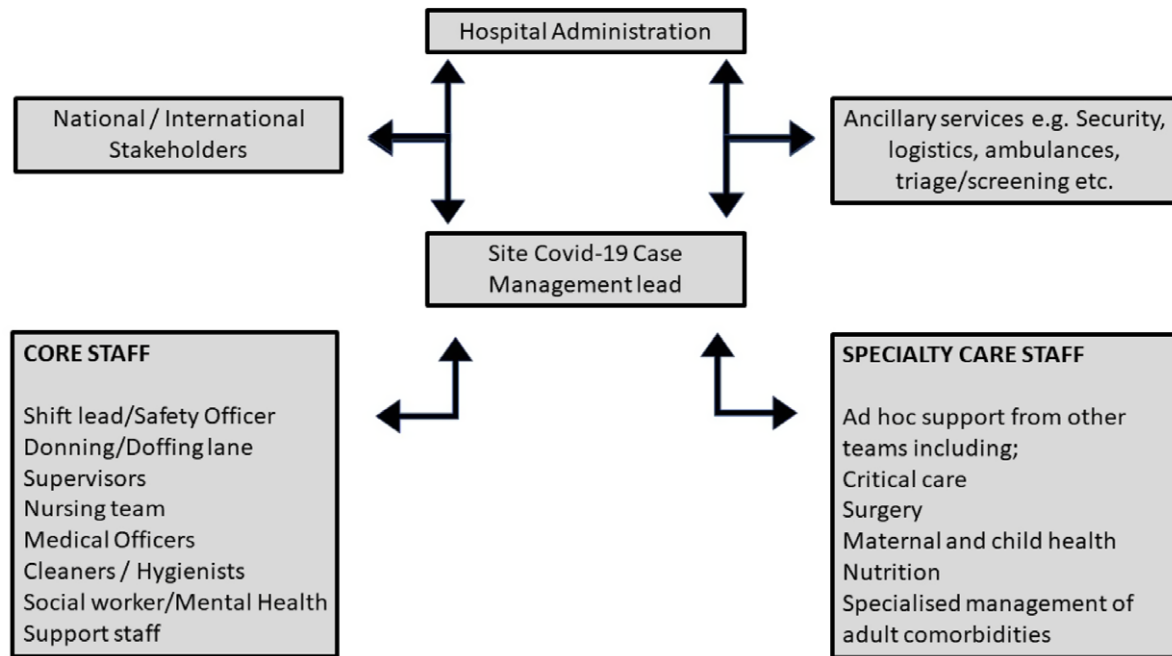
Hospital Administration

National / International Stakeholders

Ancillary services e.g. Security, logistics, ambulances, triage/screening etc.

Site Covid-19 Case Management lead

CORE STAFF

Shift lead/Safety Officer
Donning/Doffing lane
Supervisors
Nursing team
Medical Officers
Cleaners / Hygienists
Social worker/Mental Health
Support staff

SPECIALTY CARE STAFF

Ad hoc support from other teams including;
Critical care
Surgery
Maternal and child health
Nutrition
Specialised management of adult comorbidities